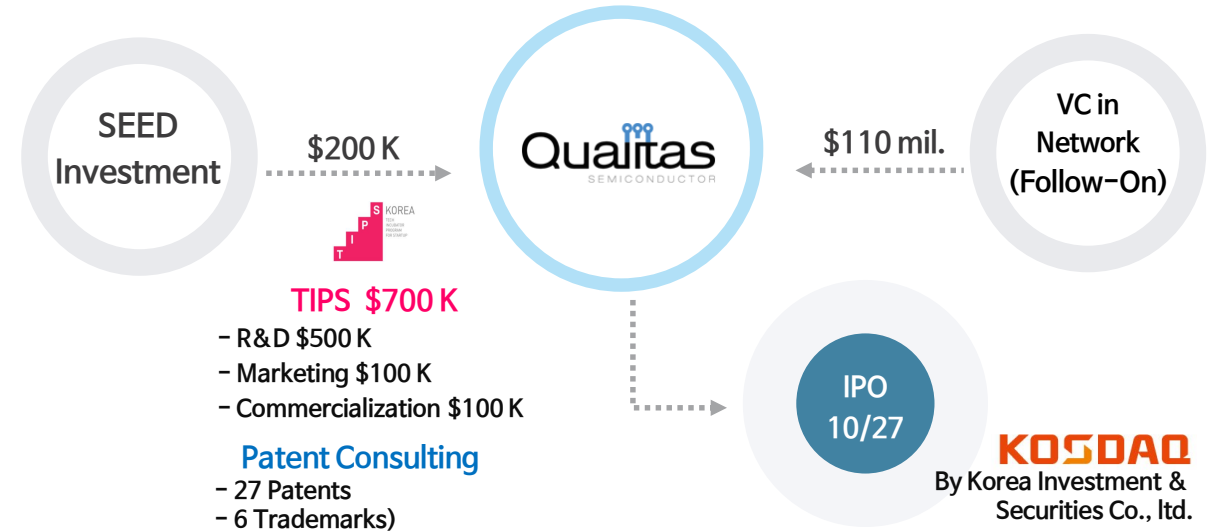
SEED Investment

$200 K

T I P S KOREA

TIPS $700 K
- R&D $500 K
- Marketing $100 K
- Commercialization $100 K

Patent Consulting
- 27 Patents
- 6 Trademarks)

Qualitas SEMICONDUCTOR

$110 mil.

VC in Network (Follow-On)

IPO 10/27

KOSDAQ
By Korea Investment & Securities Co., ltd.